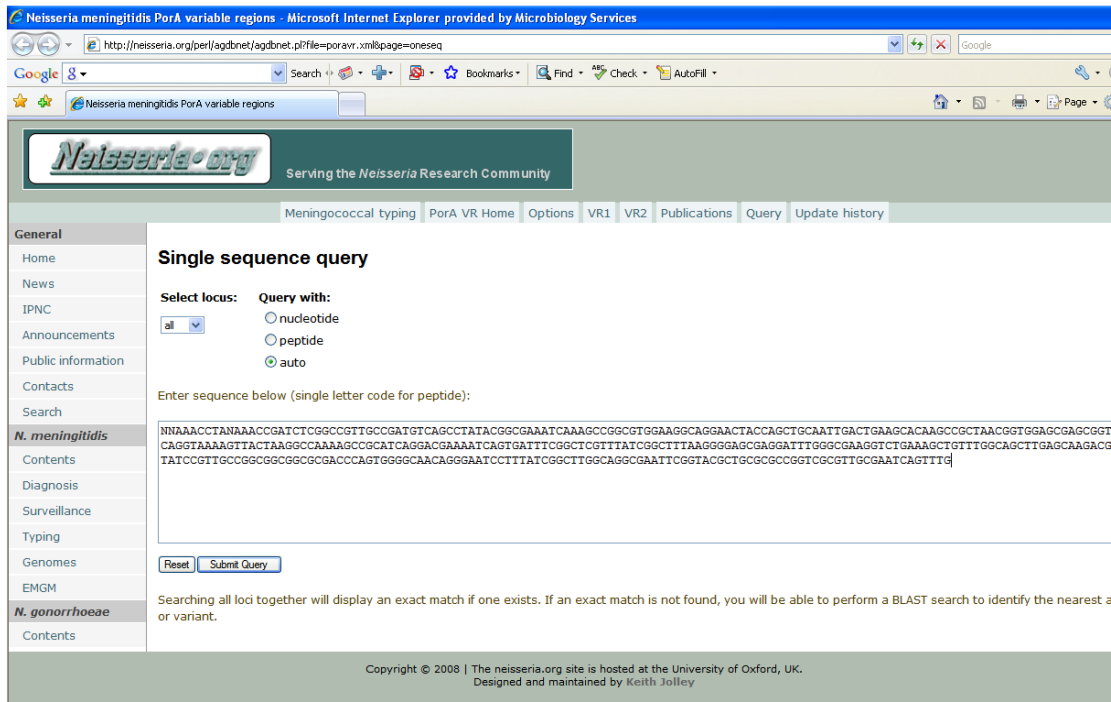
Neisseria meningitidis PorA variable regions - Microsoft Internet Explorer provided by Microbiology Services

http://neisseria.org/perl/agdbnet/agdbnet.pl?file=poravr.xml&page=oneseq

Google

Google 8 ▾ Search ▾ Bookmarks ▾ Find ▾ Check ▾ AutoFill ▾

Neisseria meningitidis PorA variable regions

Page ▾

Neisseria.org

Serving the Neisseria Research Community

Meningococcal typing | PorA VR Home | Options | VR1 | VR2 | Publications | Query | Update history

General
Home
News
IPNC
Announcements
Public information
Contacts
Search
N. meningitidis
Contents
Diagnosis
Surveillance
Typing
Genomes
EMGM
N. gonorrhoeae
Contents

Single sequence query

Select locus:
all

Query with:
nucleotide
peptide
auto

Enter sequence below (single letter code for peptide):

NNAAACCTANAAACCGATCTCGGCCGTTGCCGATGTCAGCCTATACGGCGAAATCAAAGCCGGCGTGGAAGGCAGGAACTACCAGCTGCAATTGACTGAAGCACAAGCCGCTAACGGTGGAGCGAGCGGT
CAGGTAAAAGTTACTAAGGCCAAAAGCCGCATCAGGACGAAAATCAGTGATTTCGGCTCGTTTATCGGCTTTAAGGGGAGCGAGGATTTGGGCGAAGGTCTGAAAGCTGTTTGGCAGCTTGAGCAAGACG
TATCCGTTGCCGGCGGCGGCGCGACCCAGTGGGGCAACAGGGAATCCTTTATCGGCTTGGCAGGCGAATTCGGTACGCTGCGCGCCGGTCGCGTTGCGAATCAGTTTG

Reset Submit Query

Searching all loci together will display an exact match if one exists. If an exact match is not found, you will be able to perform a BLAST search to identify the nearest a
or variant.

Copyright © 2008 | The neisseria.org site is hosted at the University of Oxford, UK.
Designed and maintained by Keith Jolley